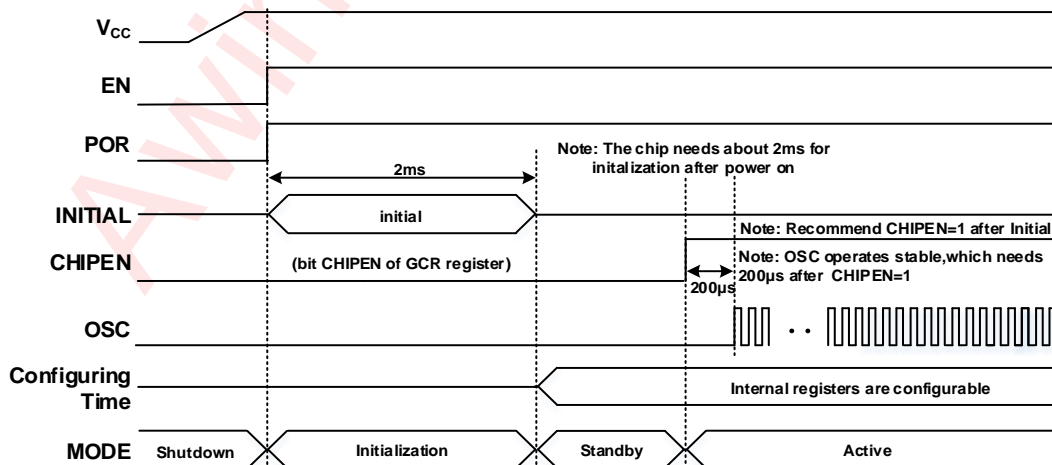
$V_{CC}$

EN

POR

2ms

Note: The chip needs about 2ms for initalization after power on

INITIAL

initial

Note: Recommend CHIPEN=1 after Initial

CHIPEN

(bit CHIPEN of GCR register)

Note: OSC operates stable,which needs 200μs after CHIPEN=1

200μs

OSC

Configuring Time

Internal registers are configurable

MODE

Shutdown

Initialization

Standby

Active

AWI